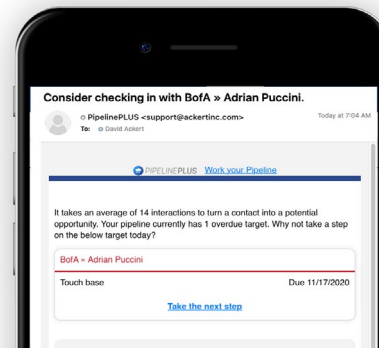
Consider checking in with BofA » Adrian Puccini.

PipelinePLUS <support@ackertinc.com>
To: David Ackert

Today at 7:04 AM

PIPELINEPLUS Work your Pipeline

It takes an average of 14 interactions to turn a contact into a potential opportunity. Your pipeline currently has 1 overdue target. Why not take a step on the below target today?

BofA » Adrian Puccini

Touch base

Due 11/17/2020

Take the next step